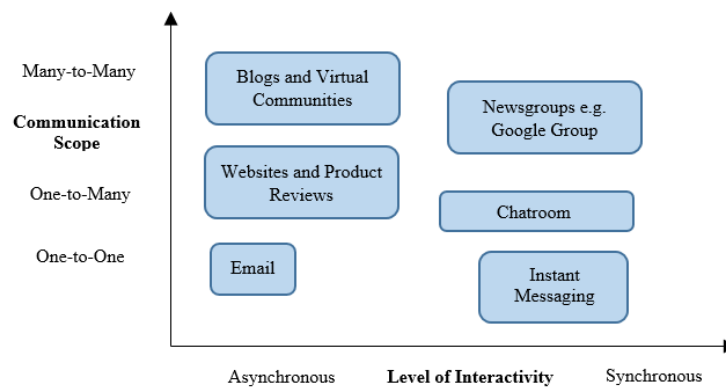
Many-to-Many

Communication Scope

One-to-Many

One-to-One

Blogs and Virtual Communities

Newsgroups e.g. Google Group

Websites and Product Reviews

Chatroom

Email

Instant Messaging

Asynchronous

Level of Interactivity

Synchronous